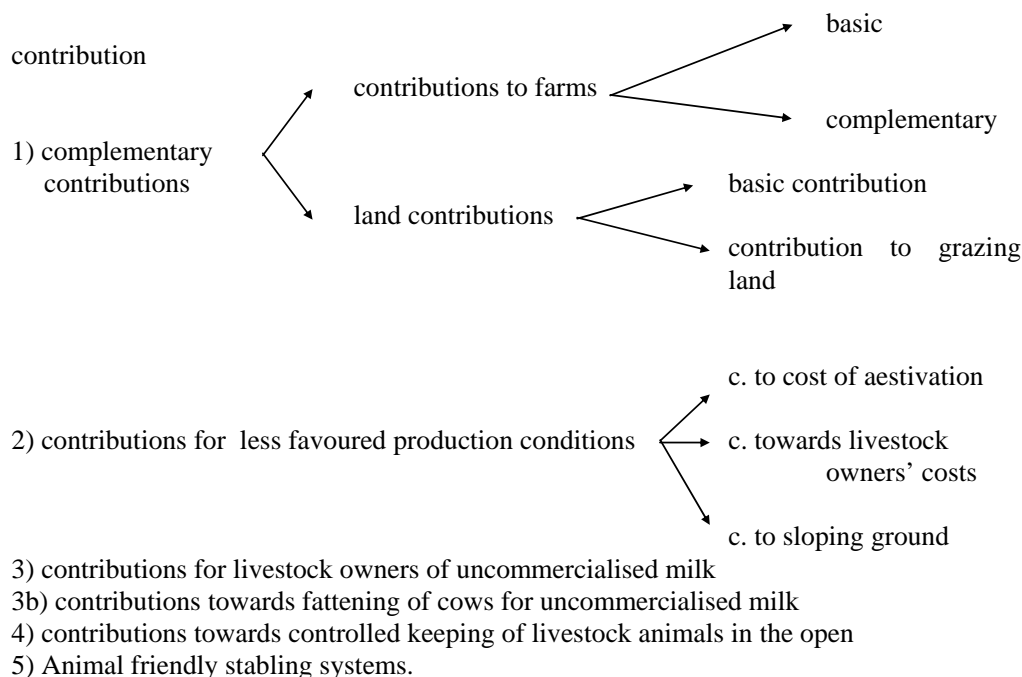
contribution

1) complementary contributions

contributions to farms

basic

complementary

land contributions

basic contribution

contribution to grazing land

2) contributions for less favoured production conditions

c. to cost of aestivation

c. towards livestock owners' costs

c. to sloping ground

3) contributions for livestock owners of uncommercialised milk
3b) contributions towards fattening of cows for uncommercialised milk
4) contributions towards controlled keeping of livestock animals in the open
5) Animal friendly stabling systems.